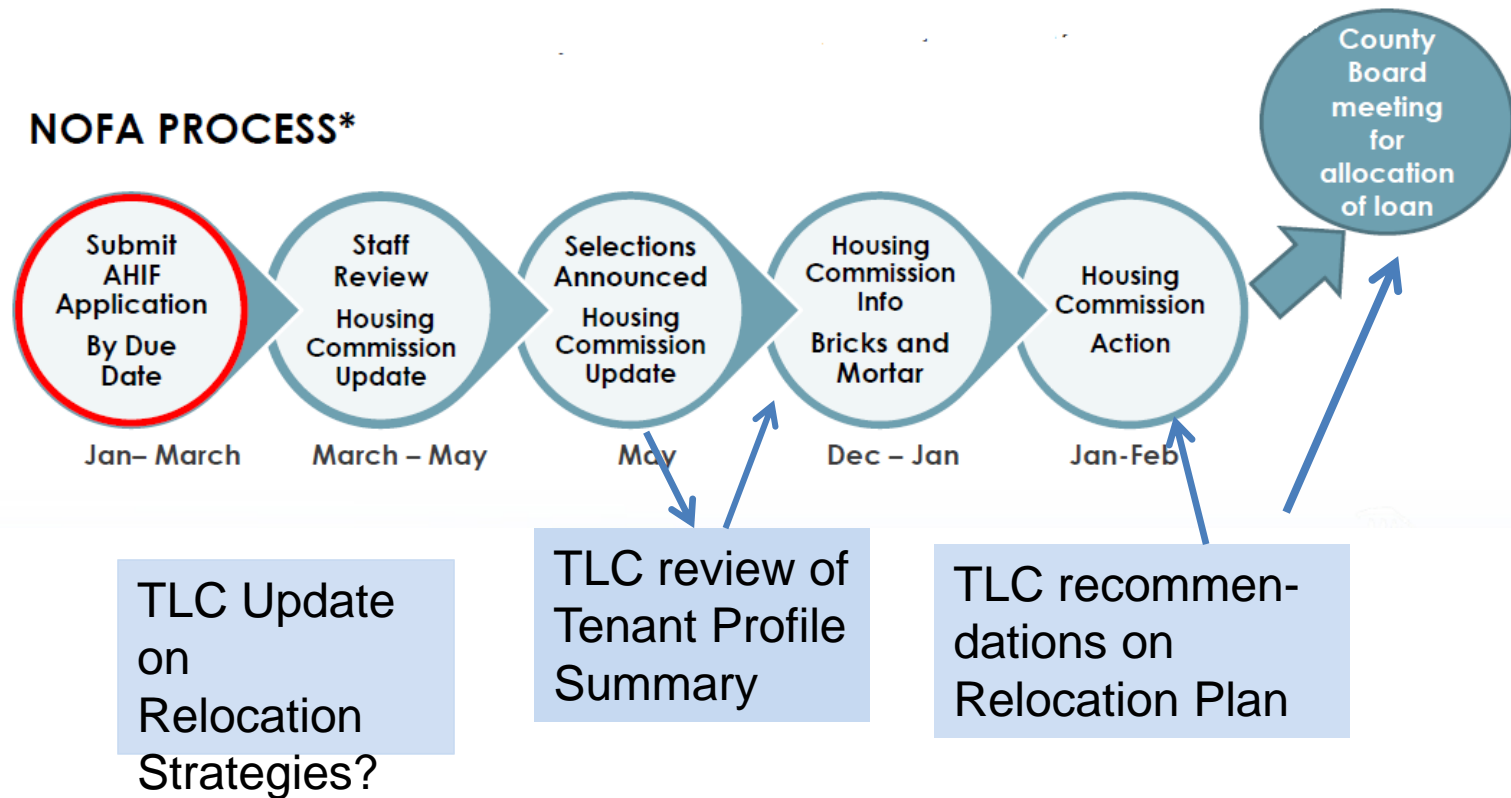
NOFA PROCESS*

Submit AHIF Application By Due Date

Jan– March

Staff Review Housing Commission Update

March – May

Selections Announced Housing Commission Update

May

Housing Commission Info Bricks and Mortar

Dec – Jan

Housing Commission Action

Jan-Feb

County Board meeting for allocation of loan

TLC Update on Relocation Strategies?

TLC review of Tenant Profile Summary

TLC recommendations on Relocation Plan